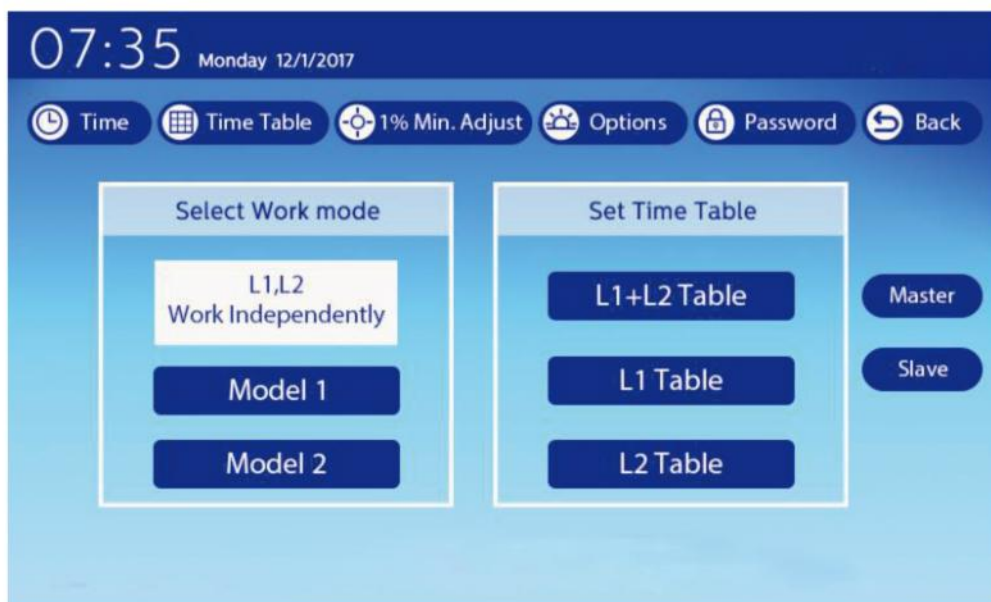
07:35 Monday 12/1/2017

Time Time Table 1% Min. Adjust Options Password Back

Select Work mode

L1,L2
Work Independently

Model 1

Model 2

Set Time Table

L1+L2 Table

L1 Table

L2 Table

Master

Slave